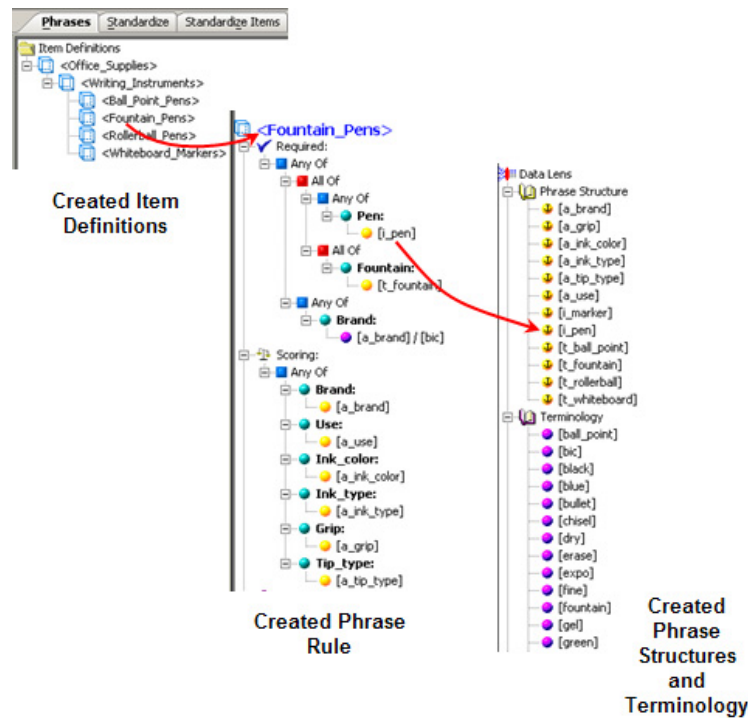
Phrases | Standardize | Standardize Items

Item Definitions
<Office_Supplies>
<Writing_Instruments>
<Ball_Point_Pens>
<Fountain_Pens>
<Rollerball_Pens>
<Whiteboard_Markers>

Created Item Definitions

<Fountain_Pens>
Required:
Any Of
All Of
Any Of
Pen:
[i_pen]
All Of
Fountain:
[t_fountain]
Any Of
Brand:
[a_brand] / [bic]
Scoring:
Any Of
Brand:
[a_brand]
Use:
[a_use]
Ink_color:
[a_ink_color]
Ink_type:
[a_ink_type]
Grip:
[a_grip]
Tip_type:
[a_tip_type]

Created Phrase Rule

Data Lens
Phrase Structure
[a_brand]
[a_grip]
[a_ink_color]
[a_ink_type]
[a_tip_type]
[a_use]
[i_marker]
[i_pen]
[t_ball_point]
[t_fountain]
[t_rollerball]
[t_whiteboard]
Terminology
[ball_point]
[bic]
[black]
[blue]
[bullet]
[chisel]
[dry]
[erase]
[expo]
[fine]
[fountain]
[gel]
[green]

Created Phrase Structures and Terminology